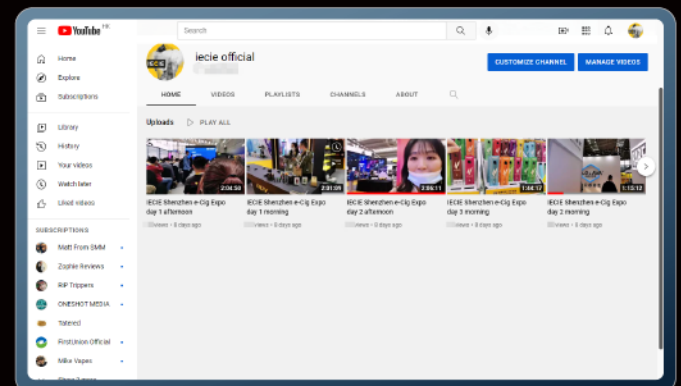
YouTube HK

Search

Home
Explore
Subscriptions
Library
History
Your videos
Watch later
Liked videos

SUBSCRIPTIONS
Matt From SMM
Zophie Reviews
RIP Trippers
ONESHOT MEDIA
Tateied
FirstUnion Official
Mike Vapes
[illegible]

IECIE

iecie official
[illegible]

CUSTOMIZE CHANNEL
MANAGE VIDEOS

HOME
VIDEOS
PLAYLISTS
CHANNELS
ABOUT

Uploads
PLAY ALL

2:34:58
IECIE Shenzhen e-Cig Expo day 1 afternoon
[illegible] views • 8 days ago

2:31:09
IECIE Shenzhen e-Cig Expo day 1 morning
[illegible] views • 8 days ago

2:36:11
IECIE Shenzhen e-Cig Expo day 2 afternoon
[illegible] views • 8 days ago

1:44:17
IECIE Shenzhen e-Cig Expo day 3 morning
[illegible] views • 8 days ago

1:13:12
IECIE Shenzhen e-Cig Expo day 2 morning
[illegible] views • 8 days ago